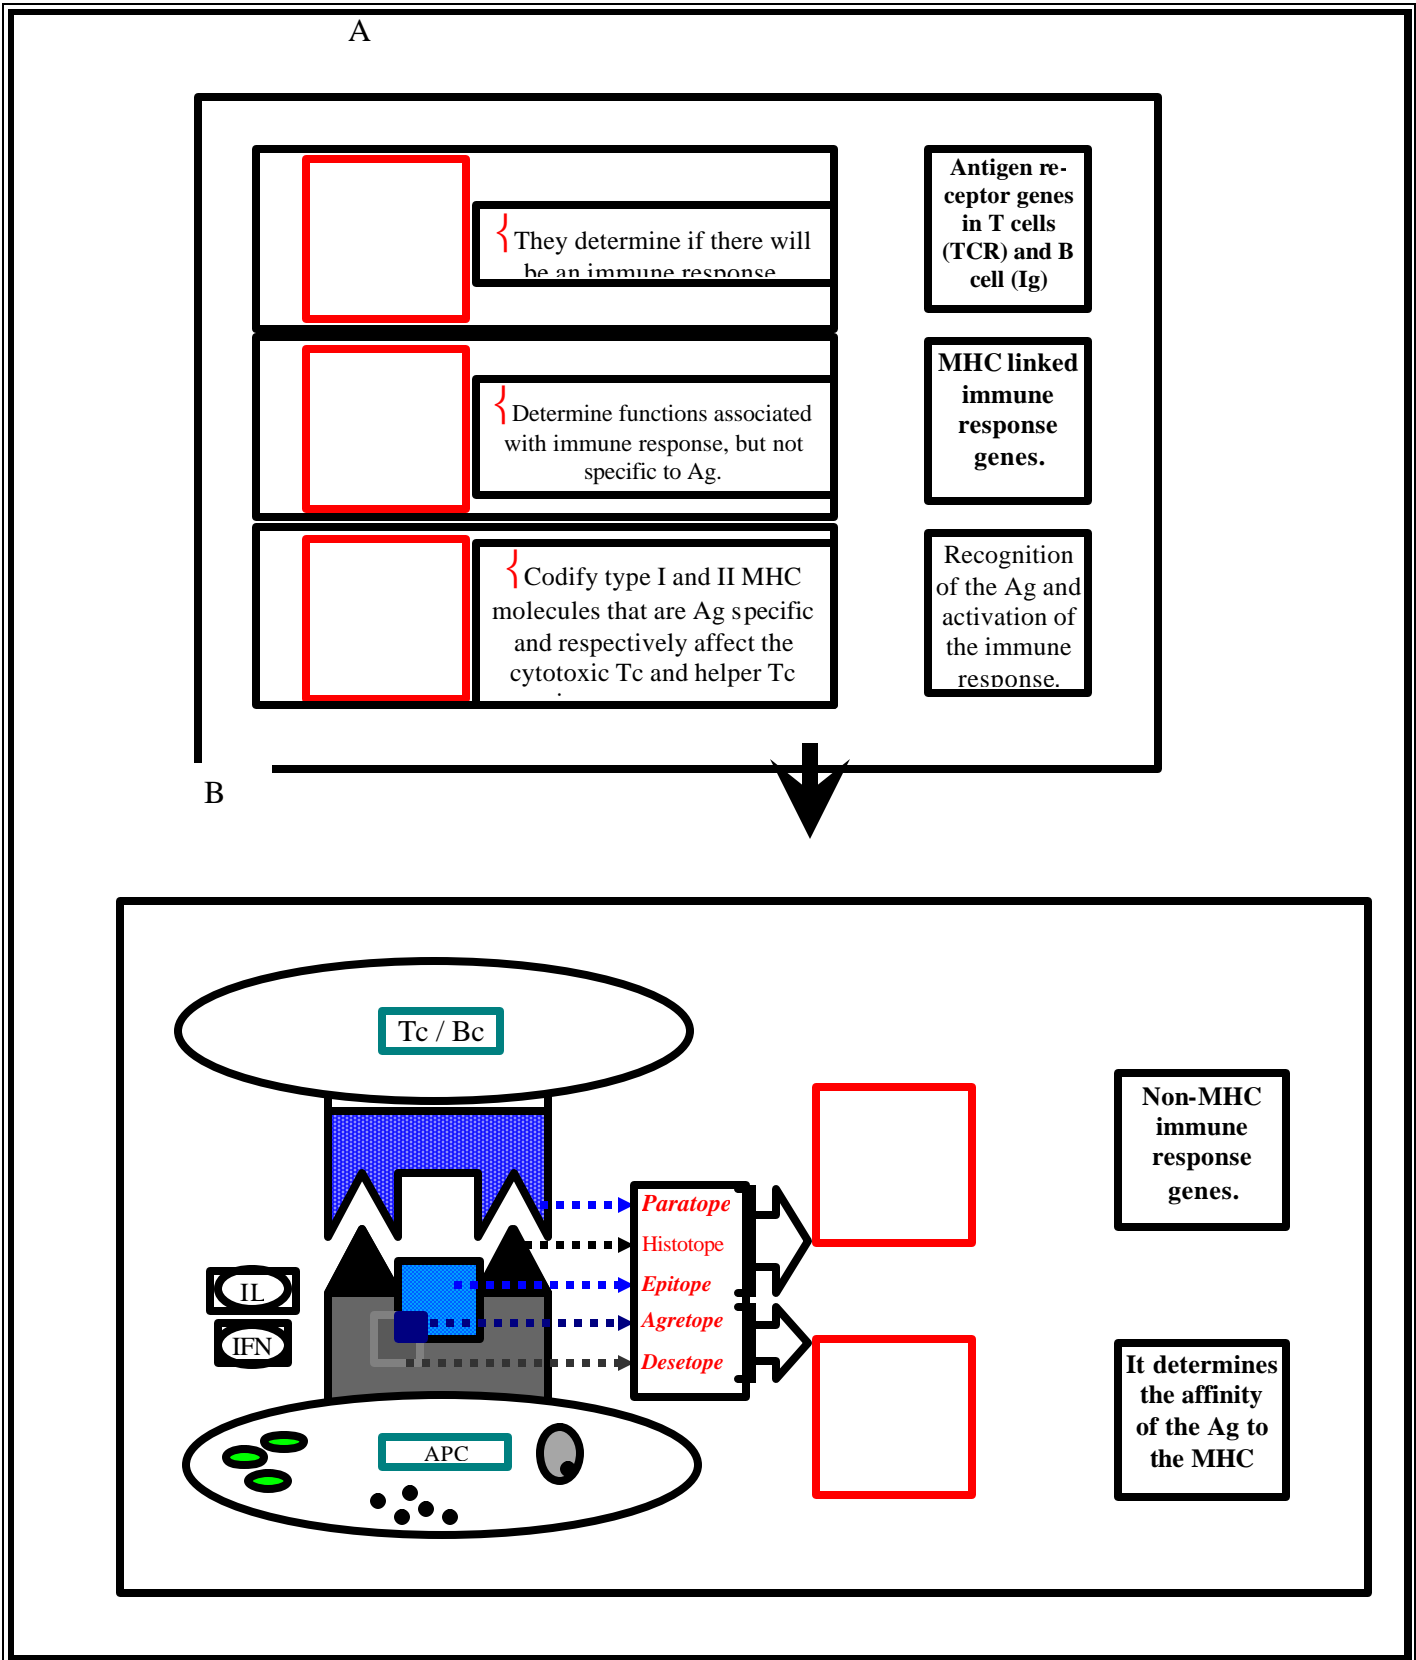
A

They determine if there will be an immune response

Antigen receptor genes in T cells (TCR) and B cell (Ig)

Determine functions associated with immune response, but not specific to Ag.

MHC linked immune response genes.

Codify type I and II MHC molecules that are Ag specific and respectively affect the cytotoxic Tc and helper Tc

Recognition of the Ag and activation of the immune response.

B

Tc / Bc

IL

IFN

APC

Paratope

Histotope

Epitope

Agretope

Desetope

Non-MHC immune response genes.

It determines the affinity of the Ag to the MHC